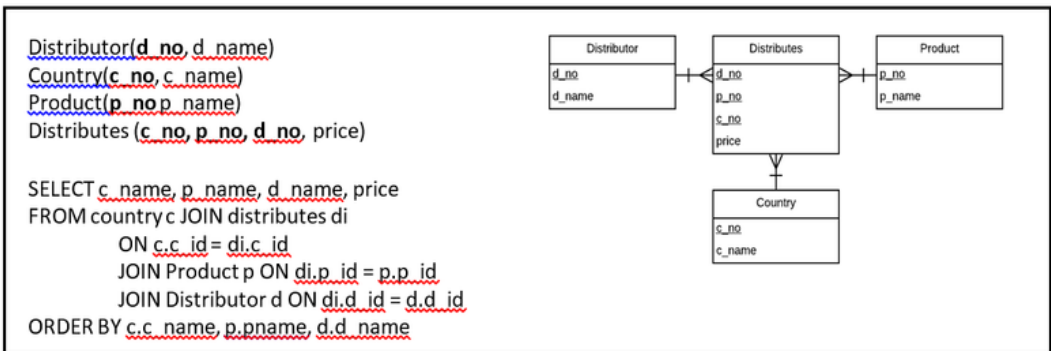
Distributor(**d_no**, d_name)
Country(**c_no**, c_name)
Product(**p_no** p_name)
Distributes (**c_no**, **p_no**, **d_no**, price)

SELECT c_name, p_name, d_name, price
FROM country c JOIN distributes di
ON c.c_id = di.c_id
JOIN Product p ON di.p_id = p.p_id
JOIN Distributor d ON di.d_id = d.d_id
ORDER BY c.c_name, p.pname, d.d_name

Distributor
d_no
d_name

Distributes
d_no
p_no
c_no
price

Product
p_no
p_name

Country
c_no
c_name